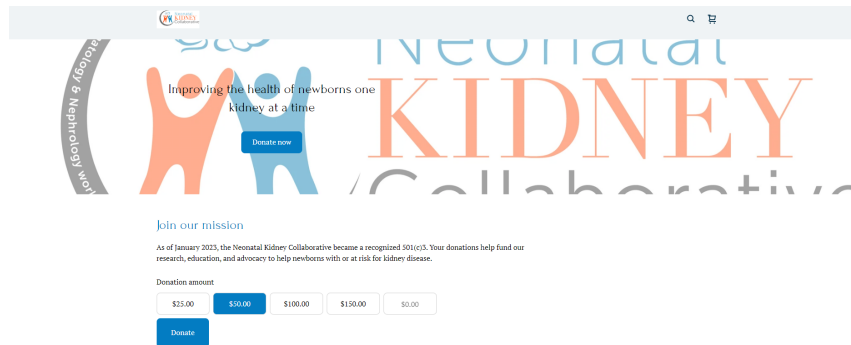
Neonatal KIDNEY Collaborative

Neonatal KIDNEY Collaborative

atology & Nephrology wo

Improving the health of newborns one kidney at a time

Donate now

Join our mission

As of January 2023, the Neonatal Kidney Collaborative became a recognized 501(c)3. Your donations help fund our research, education, and advocacy to help newborns with or at risk for kidney disease.

Donation amount

$25.00 | $50.00 | $100.00 | $150.00 | $0.00

Donate